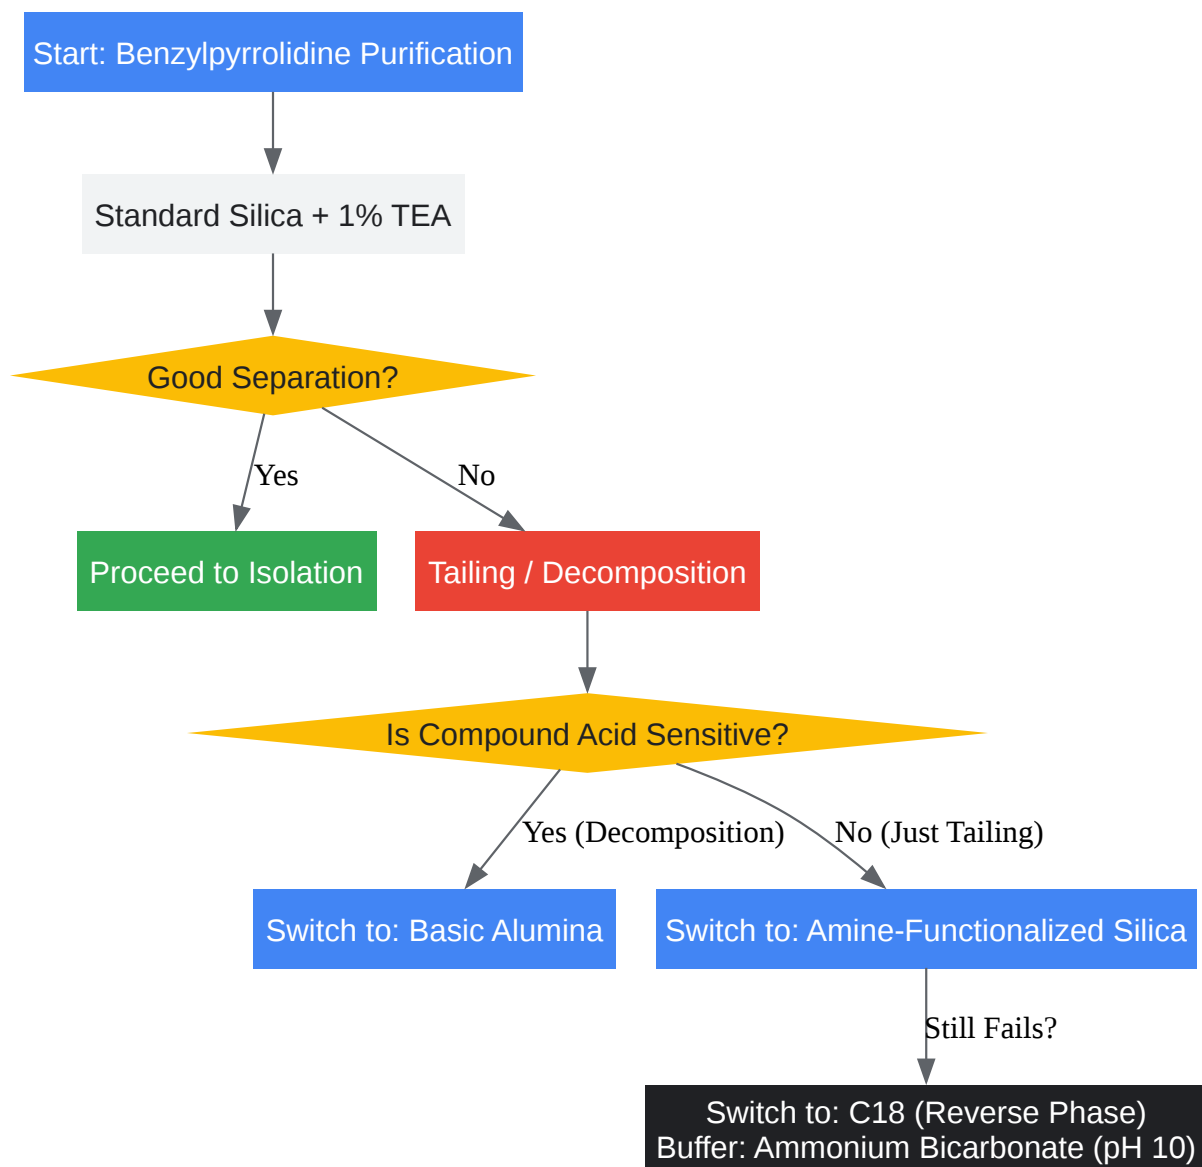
Start: Benzylpyrrolidine Purification

Standard Silica + 1% TEA

Good Separation?

Yes

No

Proceed to Isolation

Tailing / Decomposition

Is Compound Acid Sensitive?

Yes (Decomposition)

No (Just Tailing)

Switch to: Basic Alumina

Switch to: Amine-Functionalized Silica

Still Fails?

Switch to: C18 (Reverse Phase)
Buffer: Ammonium Bicarbonate (pH 10)